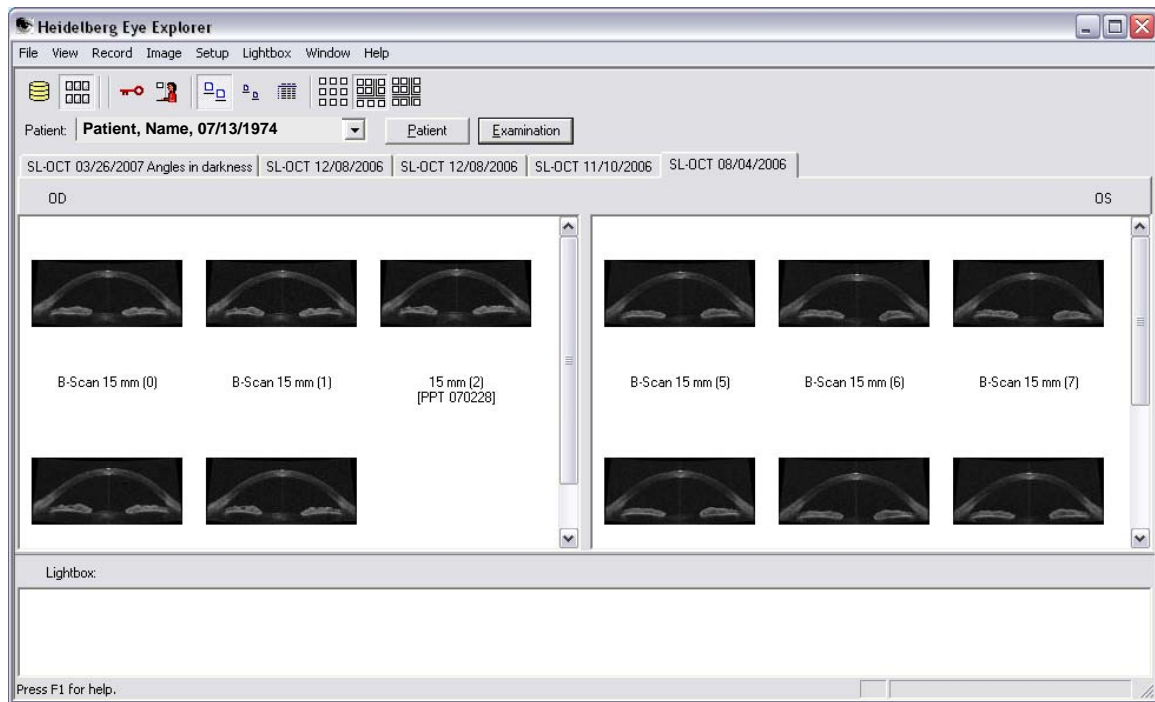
Heidelberg Eye Explorer

File View Record Image Setup Lightbox Window Help

Patient: Patient, Name, 07/13/1974

Patient

Examination

SL-OCT 03/26/2007 Angles in darkness | SL-OCT 12/08/2006 | SL-OCT 12/08/2006 | SL-OCT 11/10/2006 | SL-OCT 08/04/2006

OD

OS

B-Scan 15 mm (0)

B-Scan 15 mm (1)

15 mm (2)
[PPT 070228]

B-Scan 15 mm (5)

B-Scan 15 mm (6)

B-Scan 15 mm (7)

Lightbox:

Press F1 for help.